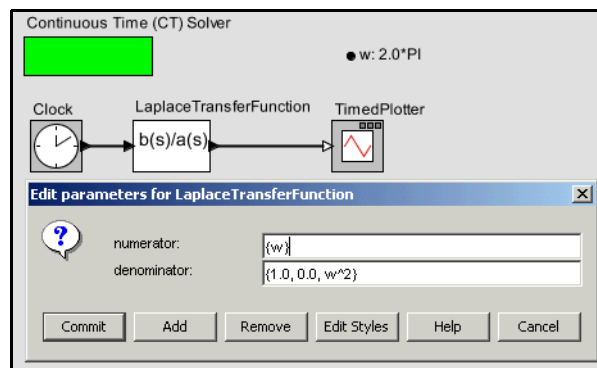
Continuous Time (CT) Solver

w: 2.0*PI

Clock

LaplaceTransferFunction

b(s)/a(s)

TimedPlotter

Edit parameters for LaplaceTransferFunction

numerator: {w}

denominator: {1.0, 0.0, w^2}

Commit

Add

Remove

Edit Styles

Help

Cancel